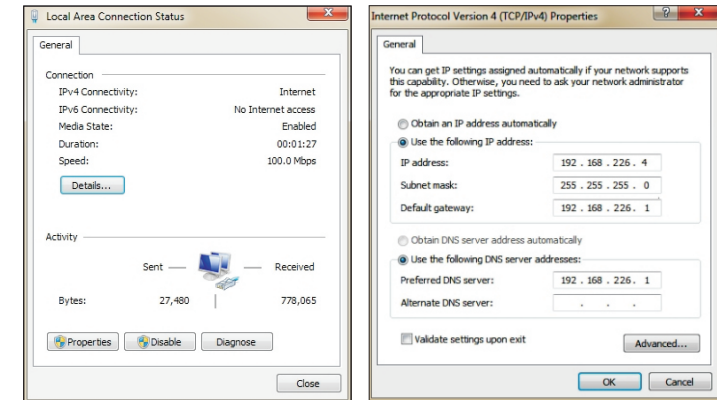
Local Area Connection Status

General

Connection

IPv4 Connectivity: Internet

IPv6 Connectivity: No Internet access

Media State: Enabled

Duration: 00:01:27

Speed: 100.0 Mbps

Details...

Activity

Sent — — Received

Bytes: 27,480 | 778,065

Properties Disable Diagnose

Close

Internet Protocol Version 4 (TCP/IPv4) Properties

General

You can get IP settings assigned automatically if your network supports this capability. Otherwise, you need to ask your network administrator for the appropriate IP settings.

Obtain an IP address automatically

Use the following IP address:

IP address: 192 . 168 . 226 . 4

Subnet mask: 255 . 255 . 255 . 0

Default gateway: 192 . 168 . 226 . 1

Obtain DNS server address automatically

Use the following DNS server addresses:

Preferred DNS server: 192 . 168 . 226 . 1

Alternate DNS server: . . .

Validate settings upon exit

Advanced...

OK Cancel